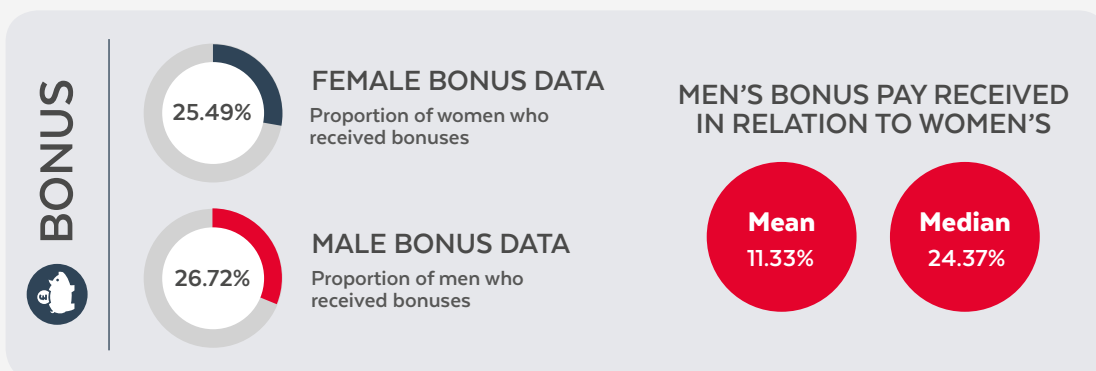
BONUS

25.49%

FEMALE BONUS DATA
Proportion of women who received bonuses

26.72%

MALE BONUS DATA
Proportion of men who received bonuses

MEN'S BONUS PAY RECEIVED IN RELATION TO WOMEN'S

Mean
11.33%

Median
24.37%